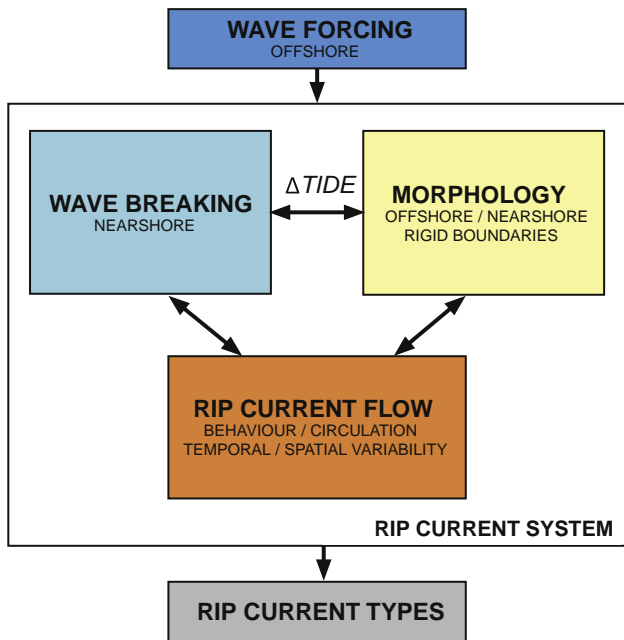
WAVE FORCING
OFFSHORE

WAVE BREAKING
NEARSHORE

$\Delta$ TIDE

MORPHOLOGY
OFFSHORE / NEARSHORE
RIGID BOUNDARIES

RIP CURRENT FLOW
BEHAVIOUR / CIRCULATION
TEMPORAL / SPATIAL VARIABILITY

RIP CURRENT SYSTEM

RIP CURRENT TYPES